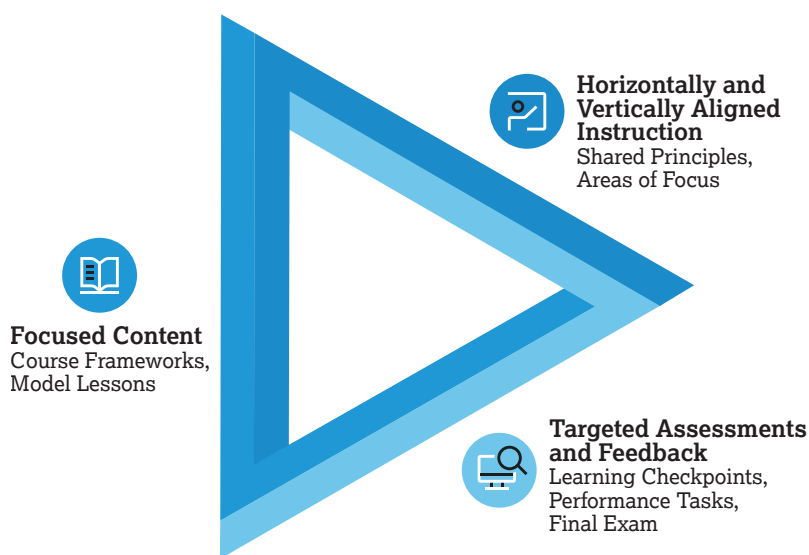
Horizontally and Vertically Aligned Instruction
Shared Principles, Areas of Focus

Focused Content
Course Frameworks, Model Lessons

Targeted Assessments and Feedback
Learning Checkpoints, Performance Tasks, Final Exam